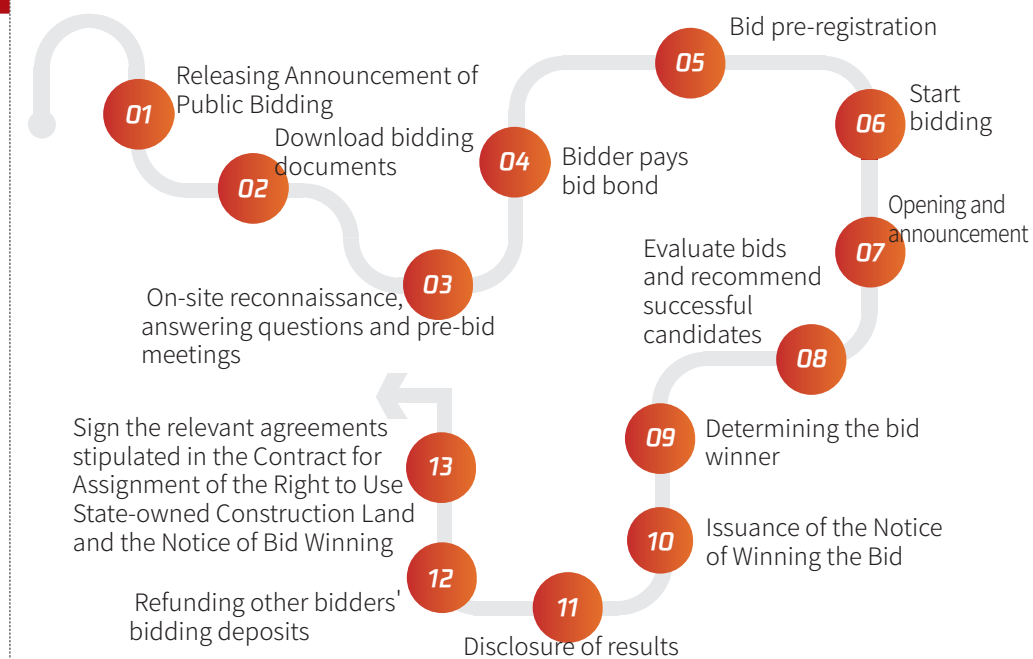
01 Releasing Announcement of Public Bidding

02 Download bidding documents

03 On-site reconnaissance, answering questions and pre-bid meetings

04 Bidder pays bid bond

05 Bid pre-registration

06 Start bidding

07 Opening and announcement

08 Evaluate bids and recommend successful candidates

09 Determining the bid winner

10 Issuance of the Notice of Winning the Bid

11 Disclosure of results

12 Refunding other bidders' bidding deposits

13 Sign the relevant agreements stipulated in the Contract for Assignment of the Right to Use State-owned Construction Land and the Notice of Bid Winning